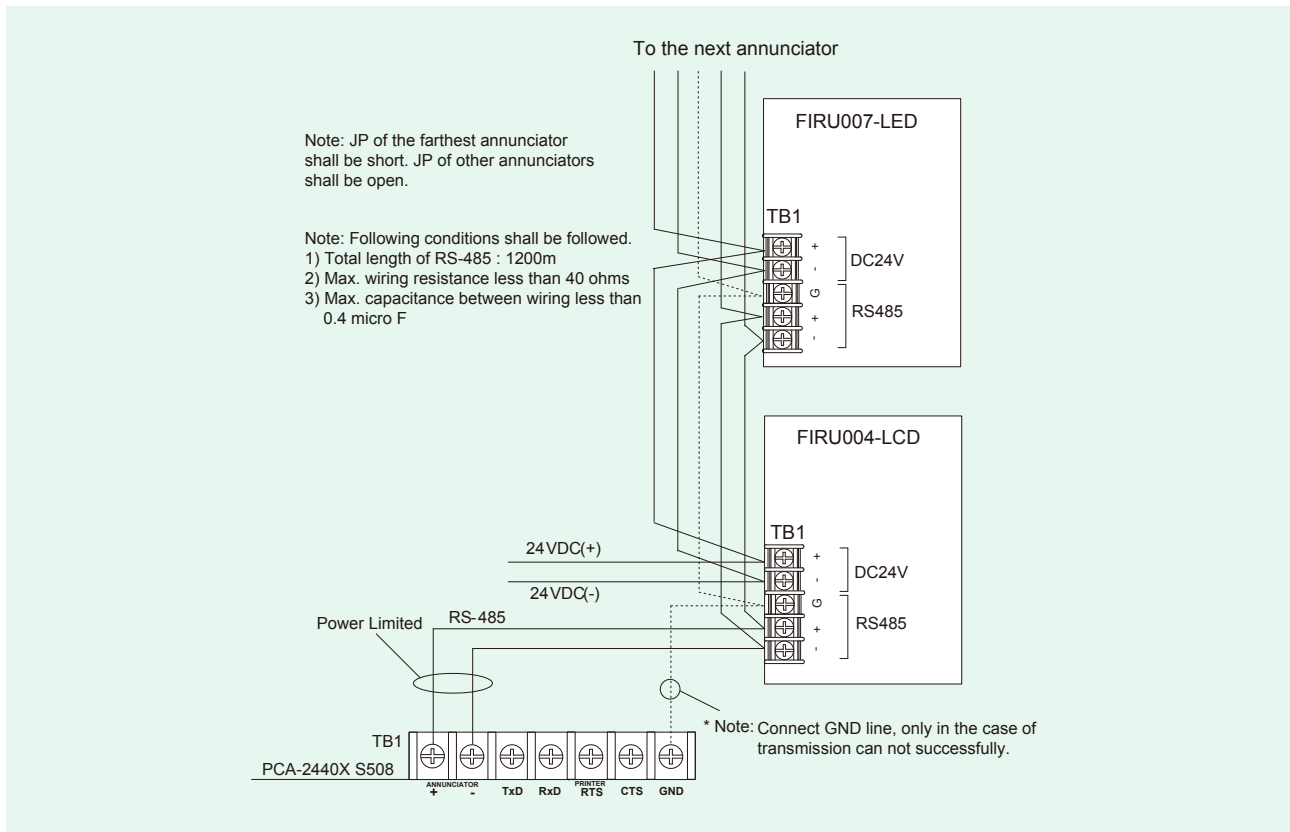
To the next annunciator

Note: JP of the farthest annunciator shall be short. JP of other annunciators shall be open.

Note: Following conditions shall be followed.
1) Total length of RS-485 : 1200m
2) Max. wiring resistance less than 40 ohms
3) Max. capacitance between wiring less than 0.4 micro F

FIRU007-LED

TB1
+
-
G
+
-
DC24V
RS485

FIRU004-LCD

TB1
+
-
G
+
-
DC24V
RS485

24VDC(+)
24VDC(-)
RS-485
Power Limited

TB1
PCA-2440X S508

ANNUNCIATOR
+
-
TxD
RxD
PRINTER
RTS
CTS
GND

* Note: Connect GND line, only in the case of transmission can not successfully.